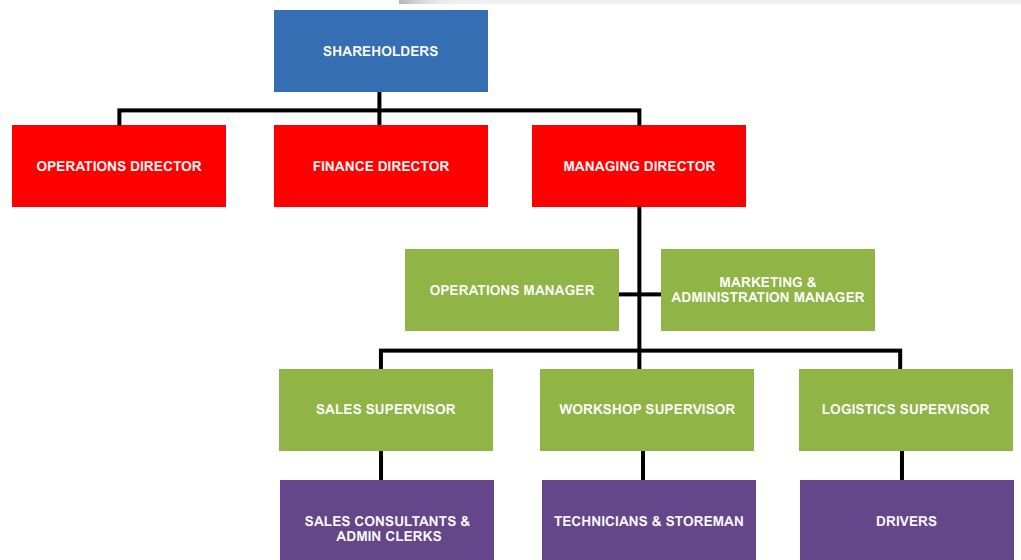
SHAREHOLDERS

OPERATIONS DIRECTOR

FINANCE DIRECTOR

MANAGING DIRECTOR

OPERATIONS MANAGER

MARKETING & ADMINISTRATION MANAGER

SALES SUPERVISOR

WORKSHOP SUPERVISOR

LOGISTICS SUPERVISOR

SALES CONSULTANTS & ADMIN CLERKS

TECHNICIANS & STOREMAN

DRIVERS